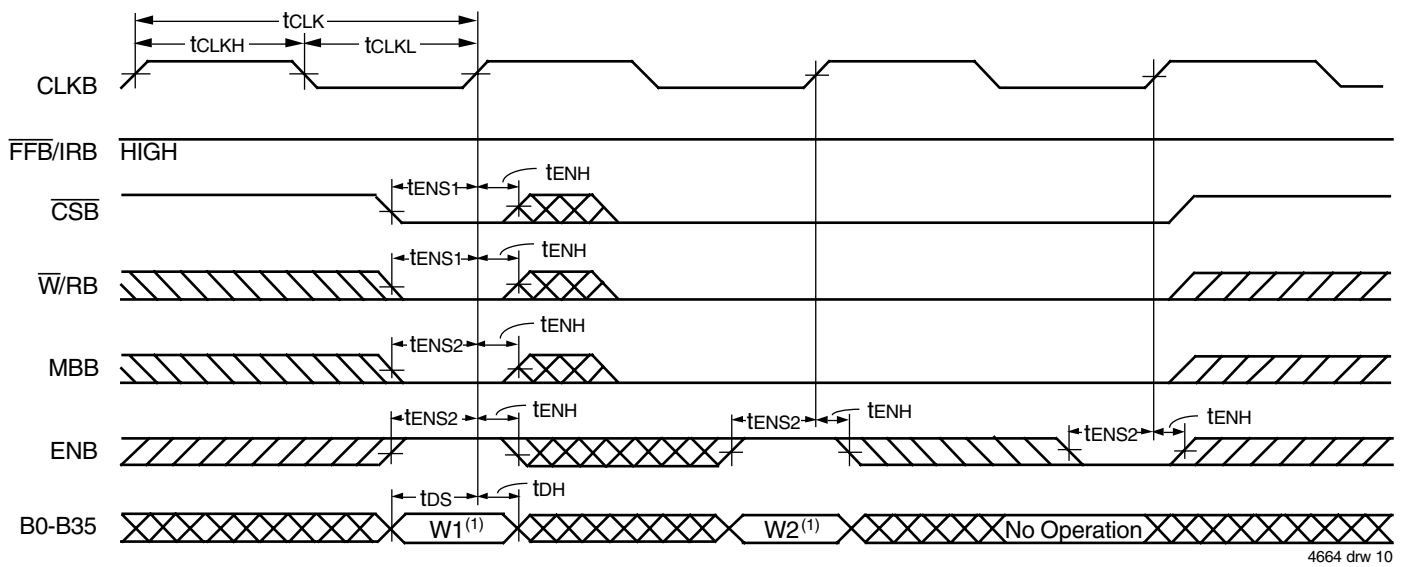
$t_{CLK}$
$t_{CLKH}$
$t_{CLKL}$
CLKB
$\overline{FFB}$/IRB HIGH
$t_{ENS1}$
$t_{ENH}$
$\overline{CSB}$
$t_{ENS1}$
$t_{ENH}$
$\overline{W}$/RB
$t_{ENS2}$
$t_{ENH}$
MBB
$t_{ENS2}$
$t_{ENH}$
$t_{ENS2}$
$t_{ENH}$
$t_{ENS2}$
$t_{ENH}$
ENB
$t_{DS}$
$t_{DH}$
B0-B35
W1$^{(1)}$
W2$^{(1)}$
No Operation
4664 drw 10